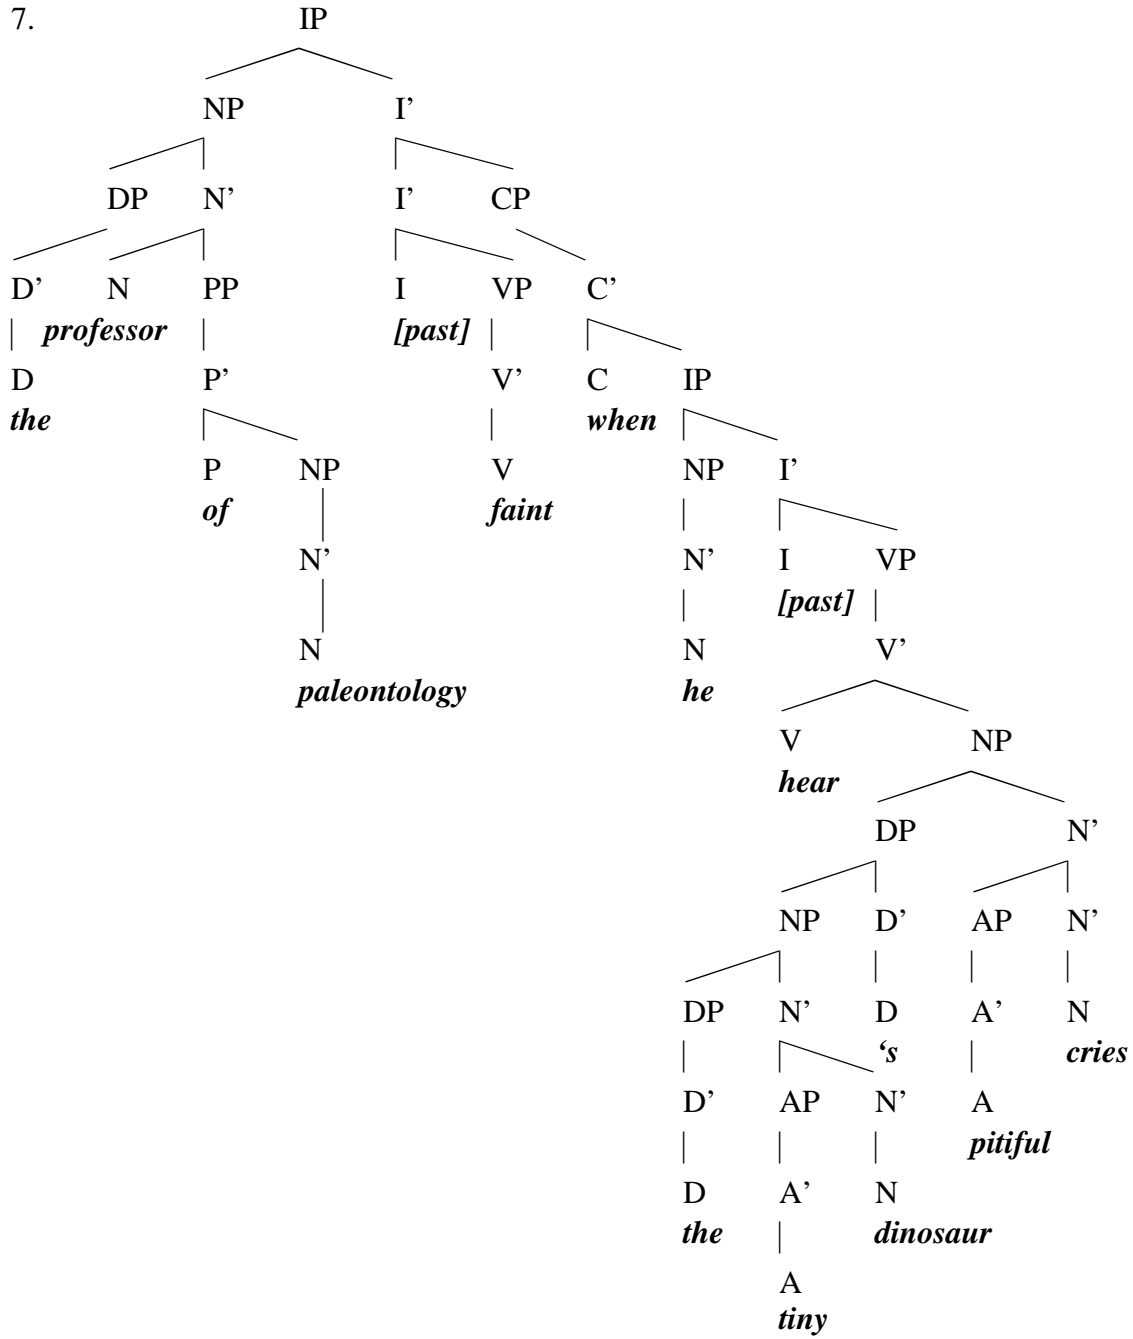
7.

IP

NP I’

DP N’ I’ CP

D’ N PP I VP C’

*professor* *[past]*

D P’ V’ C IP

*the* *when*

P NP V NP I’

*of* *faint*

N’ N’ I VP

*[past]*

N N V’

*paleontology* *he*

V NP

*hear*

DP N’

NP D’ AP N’

DP N’ D A’ N

*‘s* *cries*

D’ AP N’ A

*pitiful*

D A’ N

*the* *dinosaur*

A

*tiny*